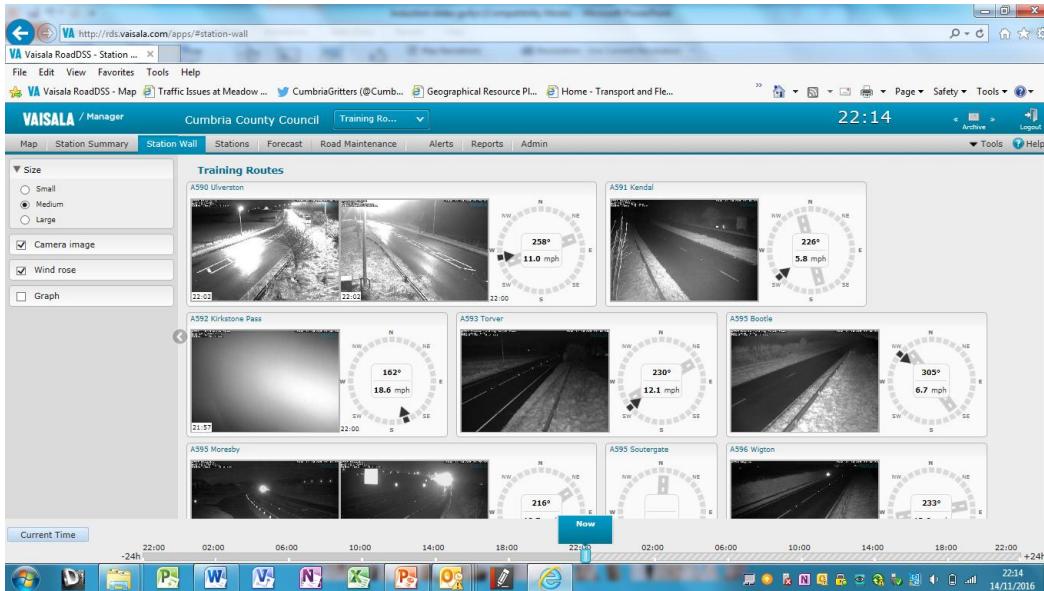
http://rds.vaisala.com/apps/#station-wall

VA Vaisala RoadDSS - Station ... ×

File Edit View Favorites Tools Help

VA Vaisala RoadDSS - Map | Traffic Issues at Meadow ... | CumbriaGritters (@Cumb... | Geographical Resource Pl... | Home - Transport and Fle...

Page ▾ Safety ▾ Tools ▾

VAISALA / Manager | Cumbria County Council | Training Ro... | 22:14 | Archive | Logout

Map | Station Summary | Station Wall | Stations | Forecast | Road Maintenance | Alerts | Reports | Admin | ▾ Tools | Help

▼ Size
Small
Medium
Large

Camera image
Wind rose
Graph

Training Routes

A590 Ulverston
22:02 | 22:02 | 22:00
N NE E SE S SW W NW
258°
11.0 mph

A591 Kendal
N NE E SE S SW W NW
226°
5.8 mph

A592 Kirkstone Pass
21:57 | 22:00
N NE E SE S SW W NW
162°
18.6 mph

A593 Torver
N NE E SE S SW W NW
230°
12.1 mph

A595 Bootle
N NE E SE S SW W NW
305°
6.7 mph

A595 Moresby
N NE E SE S SW W NW
216°

A595 Soutergate
N NE E SE S SW W NW

A596 Wigton
N NE E SE S SW W NW
233°

Current Time | Now
-24h 22:00 02:00 06:00 10:00 14:00 18:00 22:00 02:00 06:00 10:00 14:00 18:00 22:00 +24h

22:14
14/11/2016